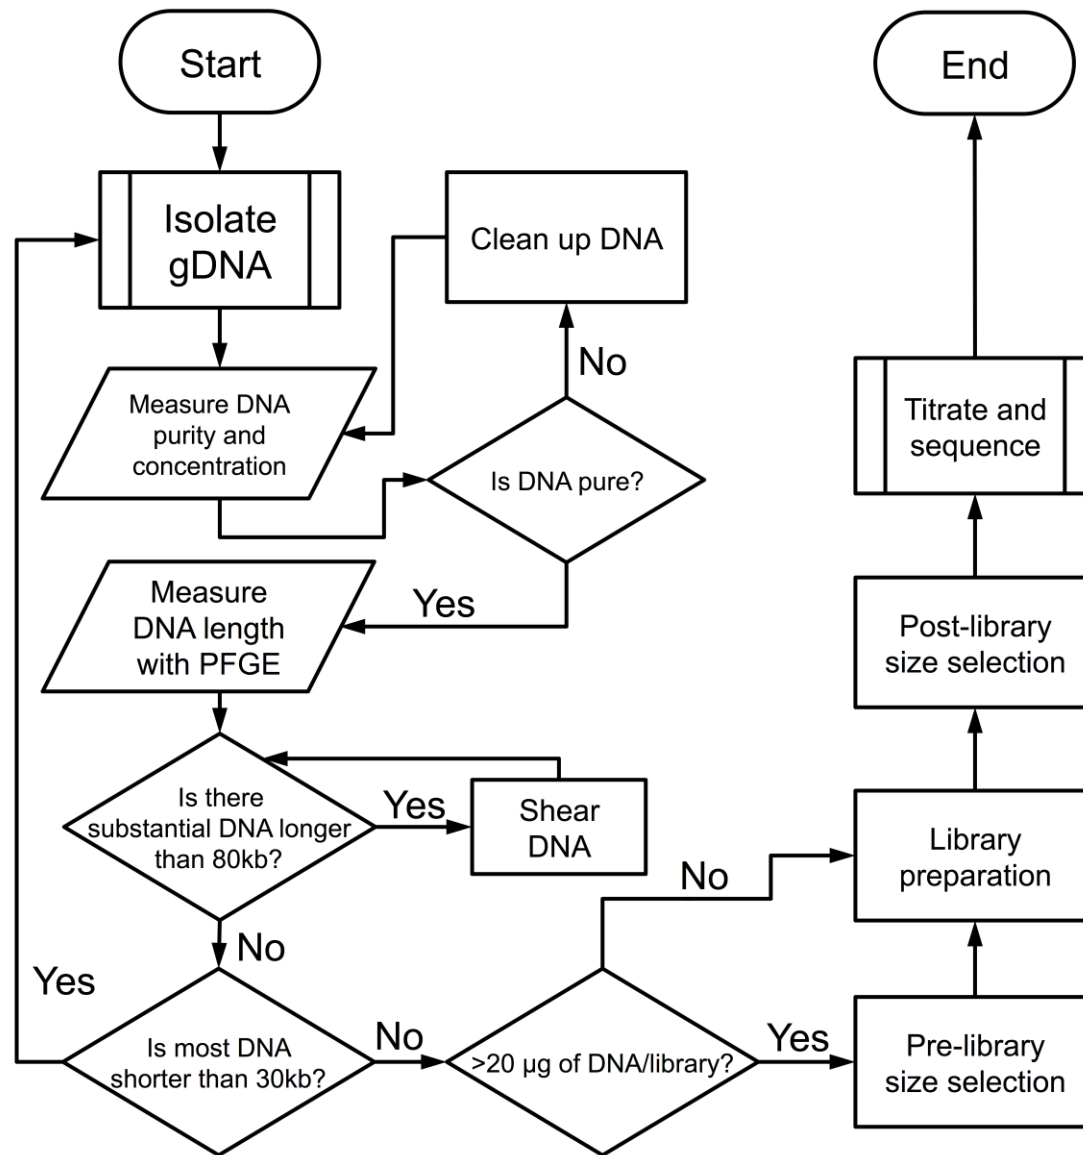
Start

Isolate gDNA

Clean up DNA

Measure DNA purity and concentration

No

Is DNA pure?

Yes

Measure DNA length with PFGE

Is there substantial DNA longer than 80kb?

Yes

Shear DNA

No

Yes

Is most DNA shorter than 30kb?

No

>20 µg of DNA/library?

No

Yes

End

Titrate and sequence

Post-library size selection

Library preparation

Pre-library size selection